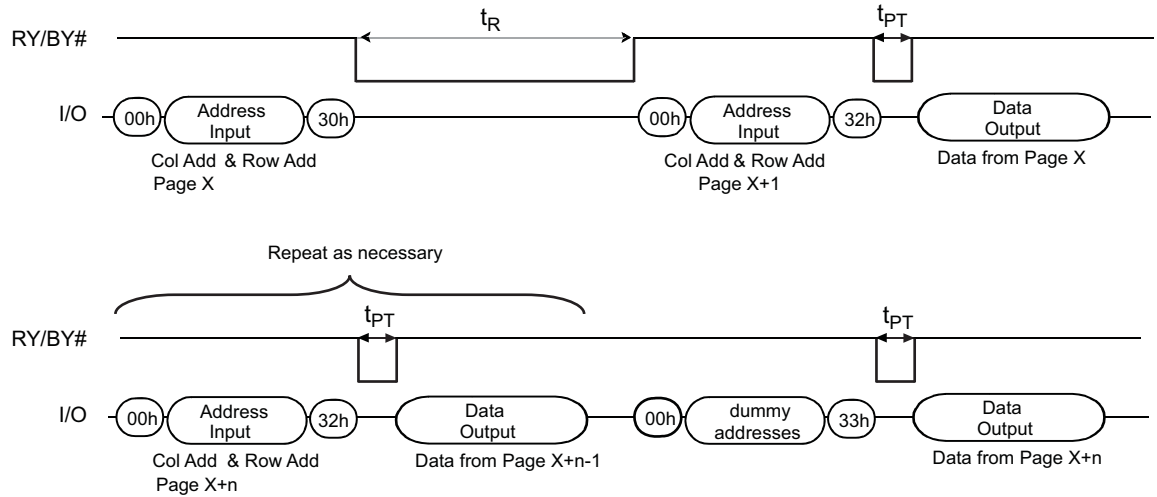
RY/BY#

$t_R$

$t_{PT}$

I/O

00h

Address Input

30h

Col Add & Row Add Page X

00h

Address Input

32h

Data Output

Col Add & Row Add Page X+1

Data from Page X

Repeat as necessary

RY/BY#

$t_{PT}$

$t_{PT}$

I/O

00h

Address Input

32h

Data Output

00h

dummy addresses

33h

Data Output

Col Add & Row Add Page X+n

Data from Page X+n-1

Data from Page X+n